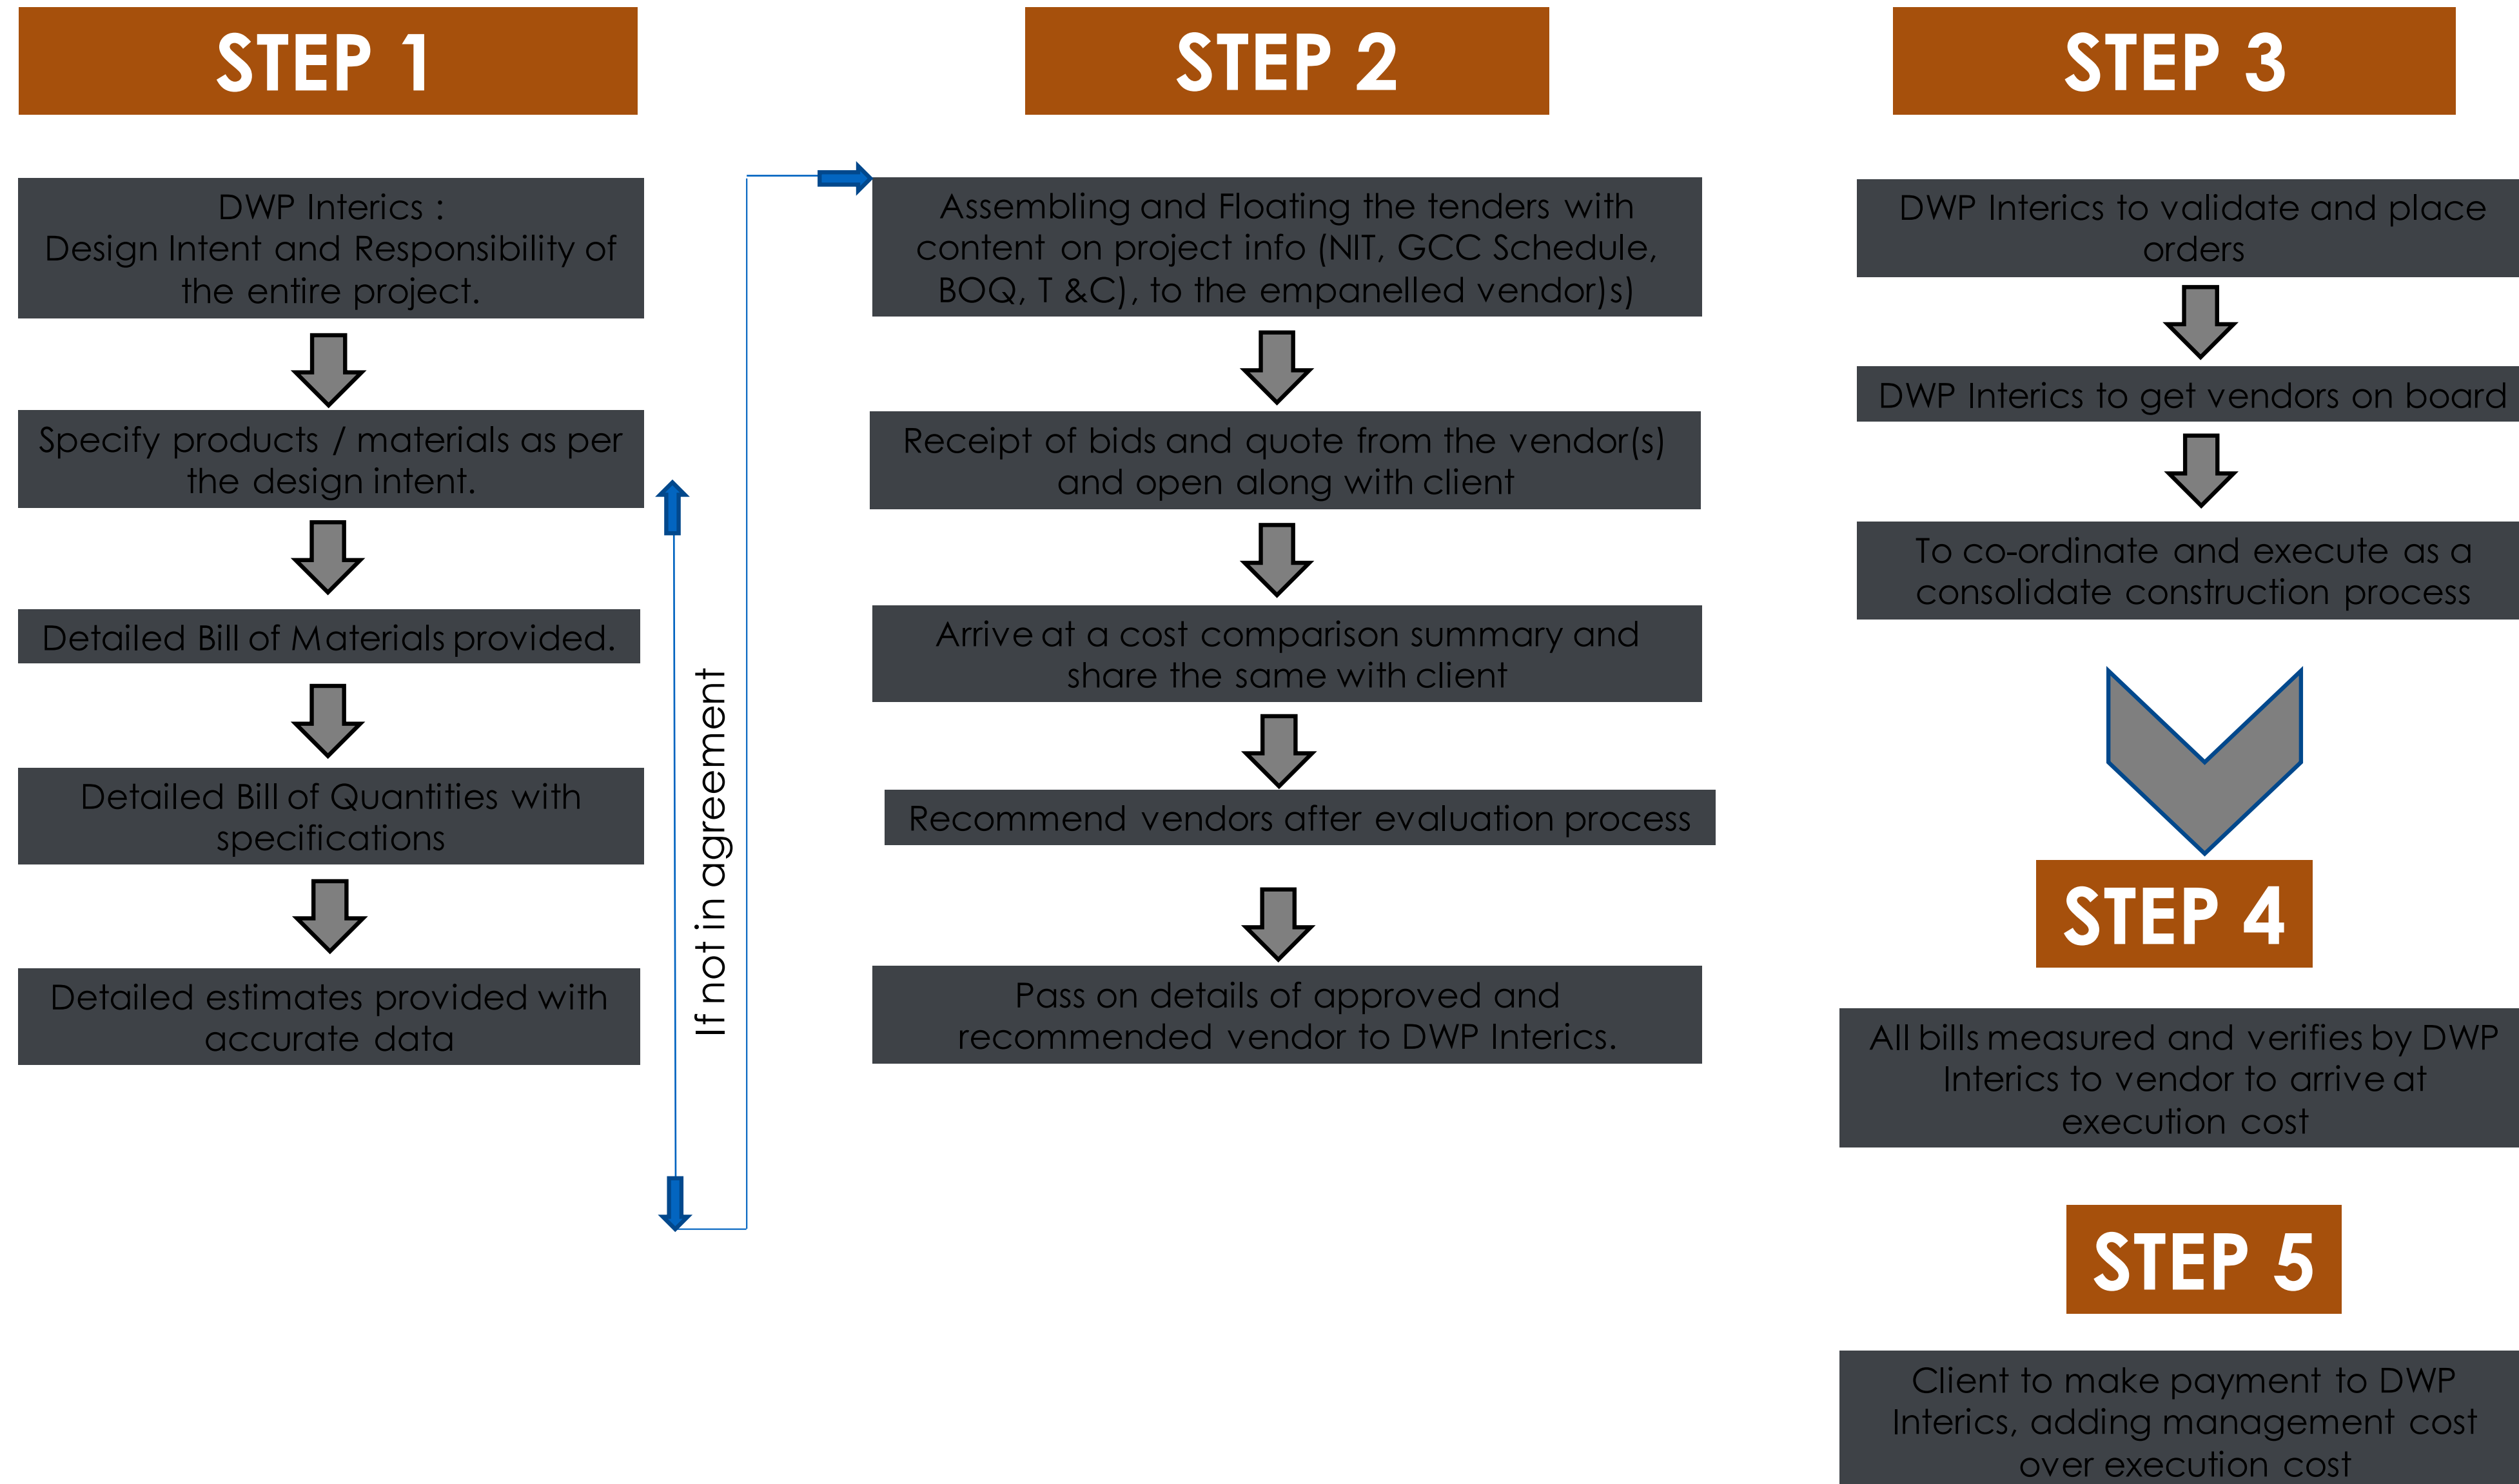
STEP 1

DWP Interics :
Design Intent and Responsibility of the entire project.

Specify products / materials as per the design intent.

Detailed Bill of Materials provided.

Detailed Bill of Quantities with specifications

Detailed estimates provided with accurate data

If not in agreement

STEP 2

Assembling and Floating the tenders with content on project info (NIT, GCC Schedule, BOQ, T &C), to the empanelled vendor)s)

Receipt of bids and quote from the vendor(s) and open along with client

Arrive at a cost comparison summary and share the same with client

Recommend vendors after evaluation process

Pass on details of approved and recommended vendor to DWP Interics.

STEP 3

DWP Interics to validate and place orders

DWP Interics to get vendors on board

To co-ordinate and execute as a consolidate construction process

STEP 4

All bills measured and verifies by DWP Interics to vendor to arrive at execution cost

STEP 5

Client to make payment to DWP Interics, adding management cost over execution cost